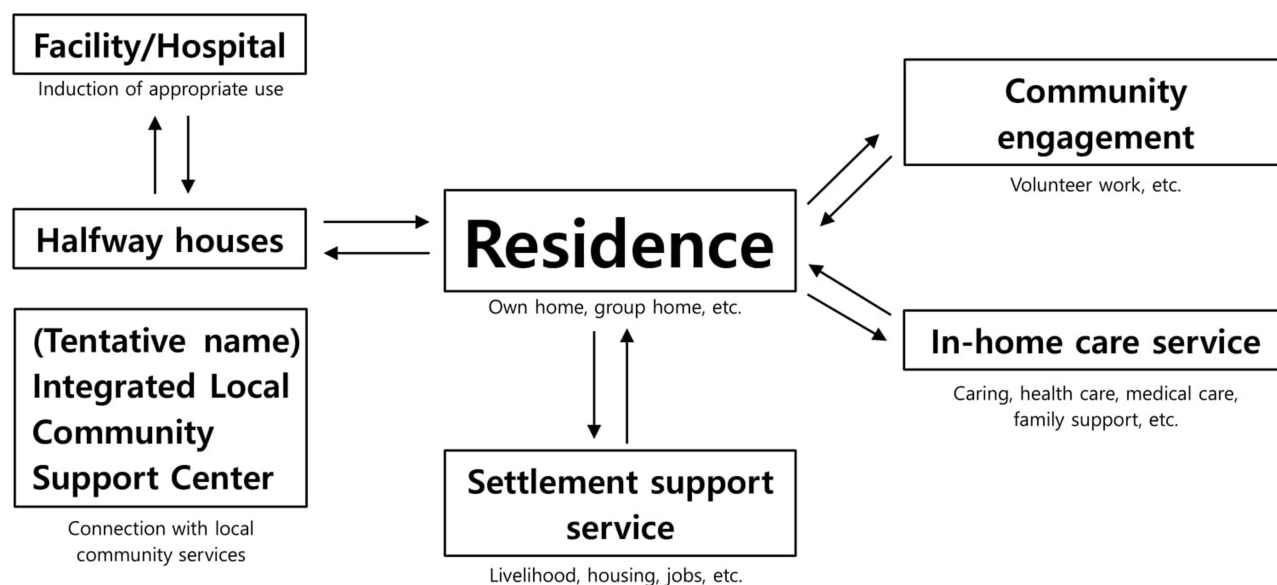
Facility/Hospital
Induction of appropriate use

Halfway houses

(Tentative name) Integrated Local Community Support Center
Connection with local community services

Residence
Own home, group home, etc.

Settlement support service
Livelihood, housing, jobs, etc.

Community engagement
Volunteer work, etc.

In-home care service
Caring, health care, medical care, family support, etc.